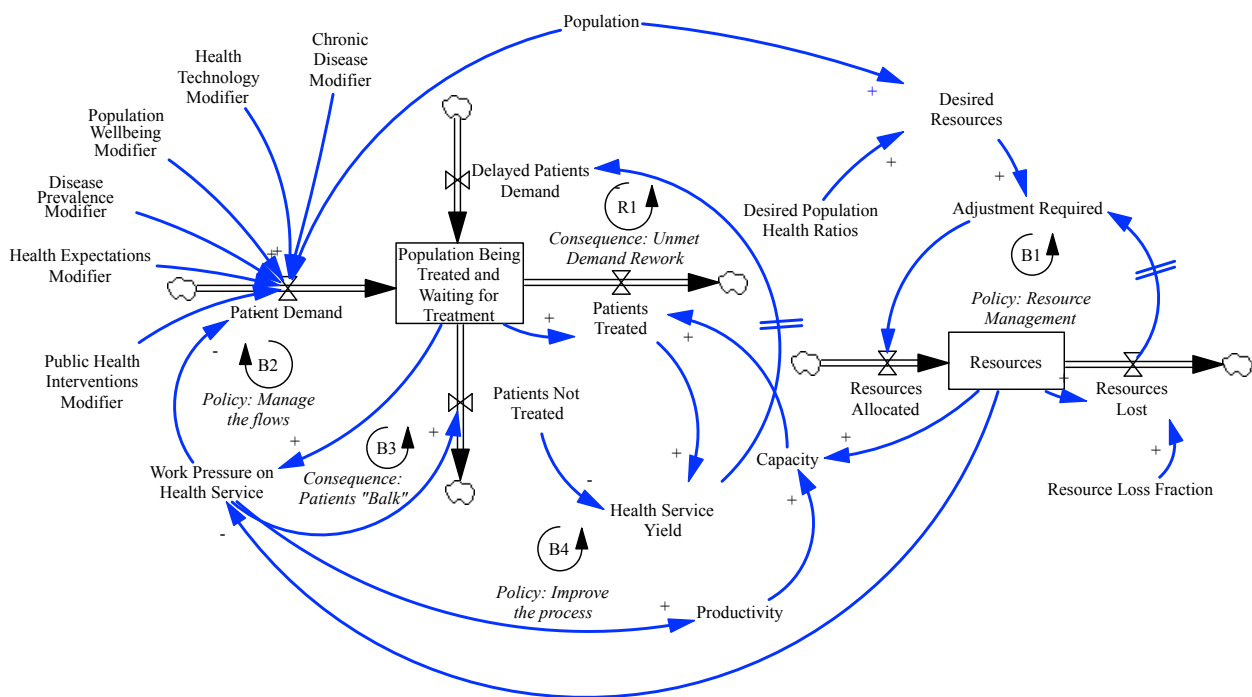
Population

Health Technology Modifier

Chronic Disease Modifier

Population Wellbeing Modifier

Disease Prevalence Modifier

Health Expectations Modifier

Public Health Interventions Modifier

Patient Demand

Delayed Patients Demand

R1

Consequence: Unmet Demand Rework

Population Being Treated and Waiting for Treatment

Patients Treated

Patients Not Treated

B2

Policy: Manage the flows

B3

Consequence: Patients "Balk"

Work Pressure on Health Service

Health Service Yield

B4

Policy: Improve the process

Productivity

Capacity

Desired Resources

Desired Population Health Ratios

Adjustment Required

B1

Policy: Resource Management

Resources

Resources Allocated

Resources Lost

Resource Loss Fraction

+ + + + + + + + + + + + + - - - -